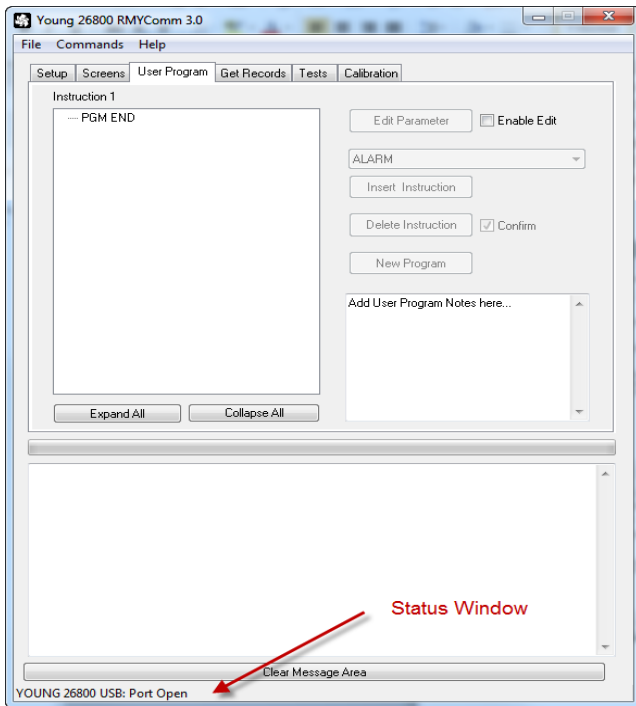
Young 26800 RMYComm 3.0

File Commands Help

Setup Screens User Program Get Records Tests Calibration

Instruction 1

PGM END

Edit Parameter

Enable Edit

ALARM

Insert Instruction

Delete Instruction

Confirm

New Program

Add User Program Notes here...

Expand All

Collapse All

Status Window

Clear Message Area

YOUNG 26800 USB: Port Open